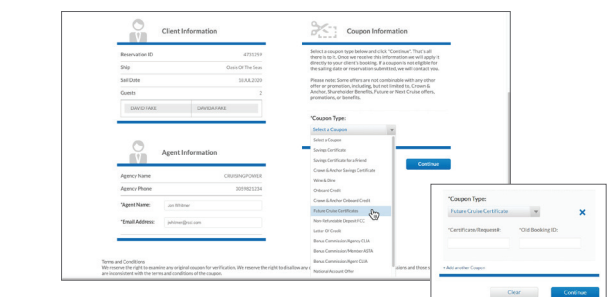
Client Information

| Reservation ID | 4755954 |
|---|---|
| Ship | Oasis Of The Seas |
| Sail Date | 10 JUL 2020 |
| Guests | 2 |

DAVID FAKE
DARVEN FAKE

Agent Information

| Agency Name | CRUISINGPOWER |
|---|---|
| Agency Phone | 3059821234 |

*Agent Name: Jon Whitmer
*Email Address: jwhitmer@rccl.com

Coupon Information

Select a coupon type below and click "Continue". That's all there is to it. Once we receive this information we will apply it directly to your client's booking. If a coupon is not eligible for the sailing date or reservation submitted, we will contact you.

Please note: Some offers are not combinable with any other offer or promotion, including, but not limited to, Crown & Anchor, Shareholder Benefits, Future or Next Cruise offers, promotions, or benefits.

*Coupon Type:
Select a Coupon
Select a Coupon
Savings Certificate
Savings Certificate Recruit Friend
Crown & Anchor Savings Certificate
Wine & Dine
Onboard Credit
Crown & Anchor Onboard Credit
Future Cruise Certificates
Non-Refundable Deposit FCC
Letter Of Credit
Bonus Commission Agency CUA
Bonus Commission Member ASTA
Bonus Commission Agent CUA
National Account Offer

Continue

Terms and Conditions
We reserve the right to examine any original coupon for verification. We reserve the right to disallow any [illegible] sions and those which are inconsistent with the terms and conditions of the coupon.

*Coupon Type:
Future Cruise Certificate
*Certificate/Request#:
*Old Booking ID:
+ Add another Coupon
Clear
Continue